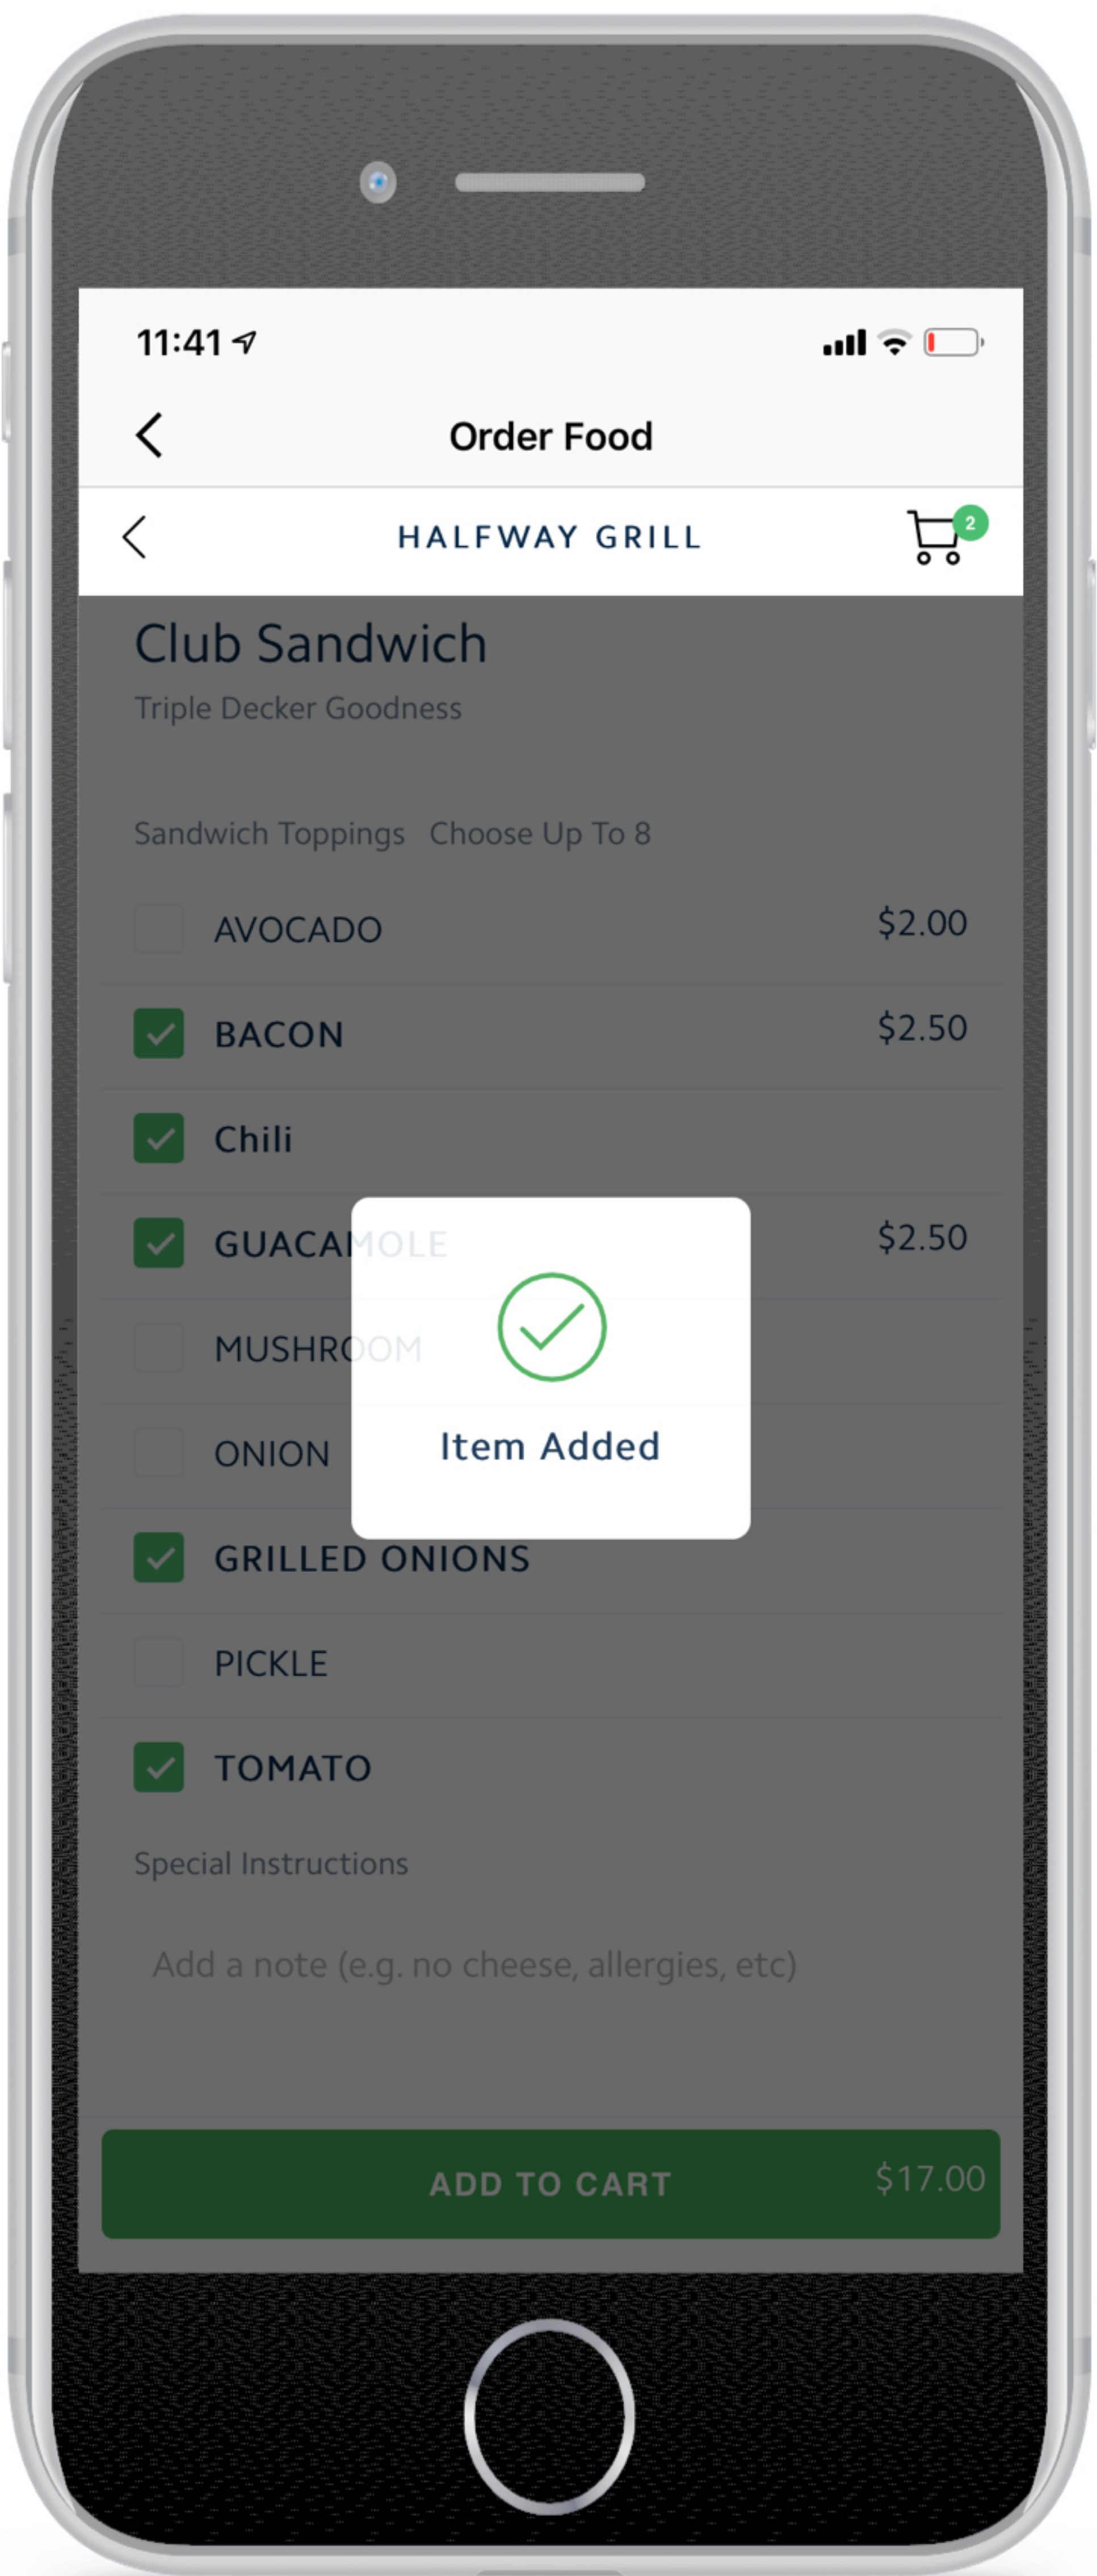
11:41

Order Food

HALFWAY GRILL

2

Club Sandwich

Triple Decker Goodness

Sandwich Toppings Choose Up To 8

AVOCADO $2.00

BACON $2.50

Chili

GUACAMOLE $2.50

MUSHROOM

ONION

GRILLED ONIONS

PICKLE

TOMATO

Item Added

Special Instructions

Add a note (e.g. no cheese, allergies, etc)

ADD TO CART $17.00